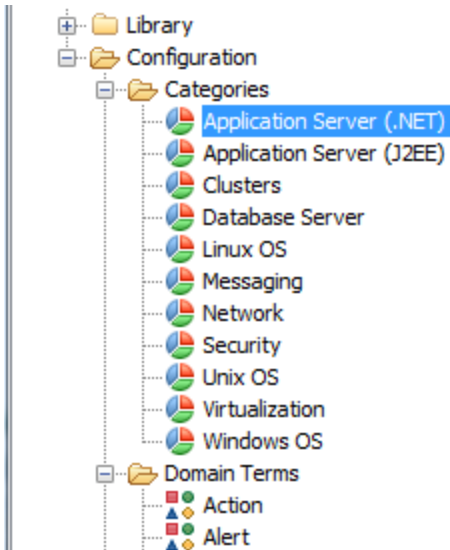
Library
Configuration
Categories
Application Server (.NET)
Application Server (J2EE)
Clusters
Database Server
Linux OS
Messaging
Network
Security
Unix OS
Virtualization
Windows OS
Domain Terms
Action
Alert